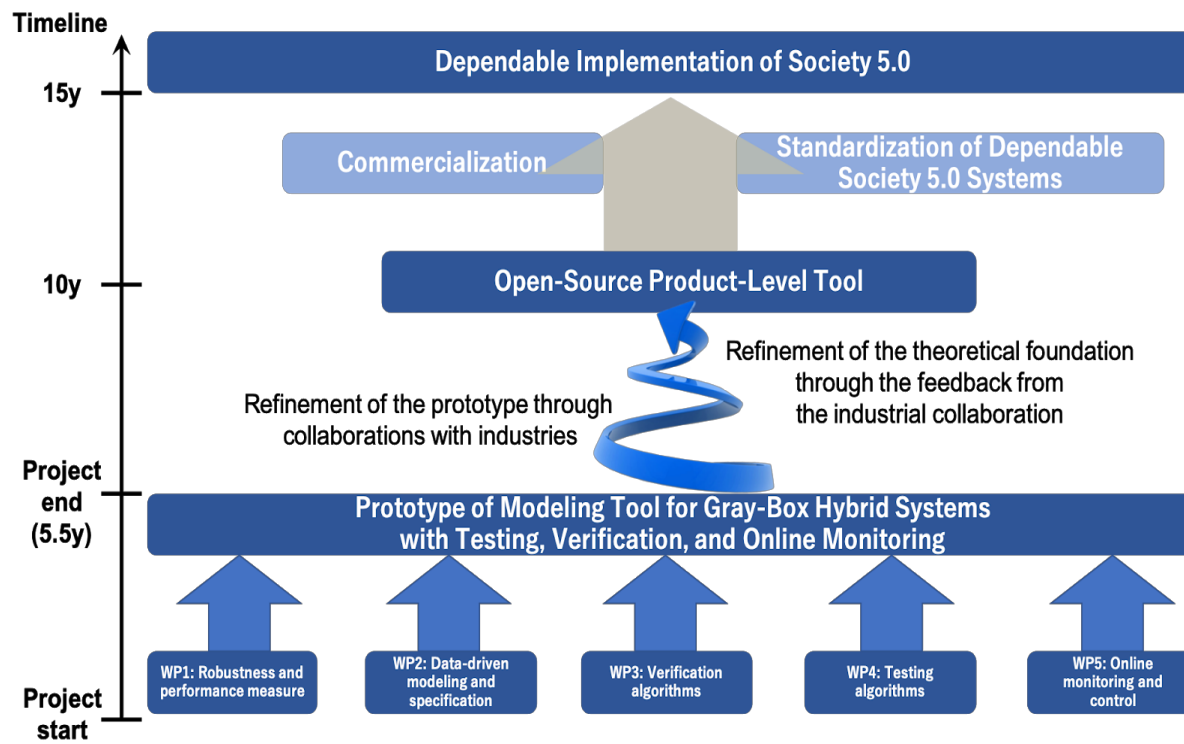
Timeline

15y

10y

Project end (5.5y)

Project start

Dependable Implementation of Society 5.0

Commercialization

Standardization of Dependable Society 5.0 Systems

Open-Source Product-Level Tool

Refinement of the theoretical foundation through the feedback from the industrial collaboration

Refinement of the prototype through collaborations with industries

Prototype of Modeling Tool for Gray-Box Hybrid Systems with Testing, Verification, and Online Monitoring

WP1: Robustness and performance measure

WP2: Data-driven modeling and specification

WP3: Verification algorithms

WP4: Testing algorithms

WP5: Online monitoring and control